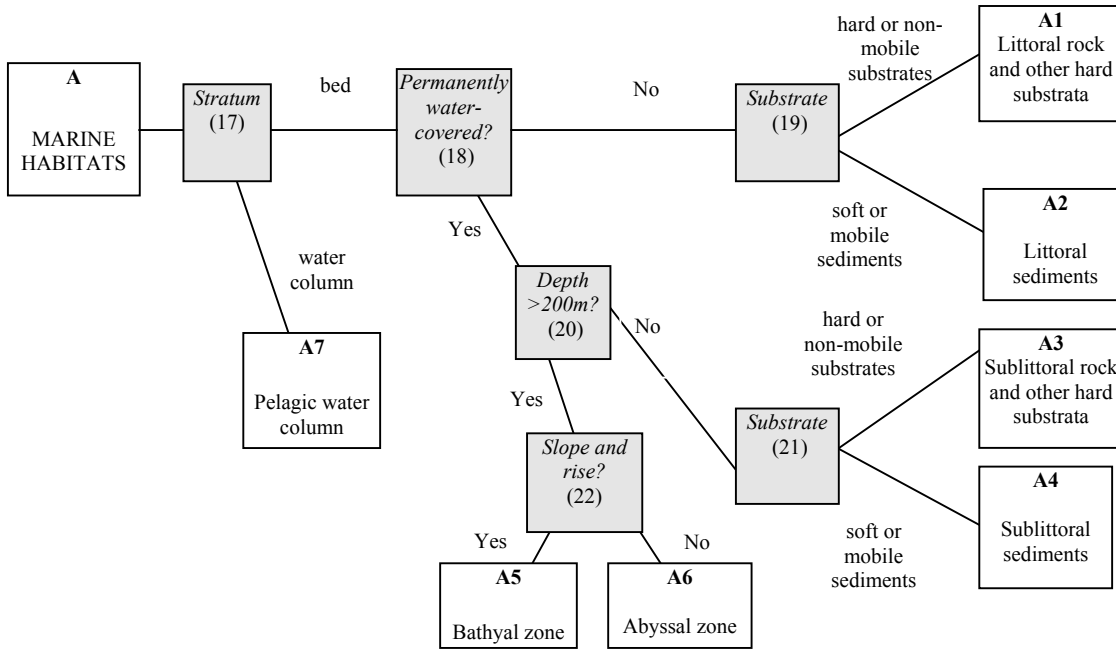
A

MARINE HABITATS

Stratum
(17)

bed

Permanently water-covered?
(18)

No

Substrate
(19)

hard or non-mobile substrates

A1
Littoral rock and other hard substrata

soft or mobile sediments

A2
Littoral sediments

water column

A7
Pelagic water column

Yes

Depth >200m?
(20)

No

hard or non-mobile substrates

A3
Sublittoral rock and other hard substrata

Substrate
(21)

A4
Sublittoral sediments

soft or mobile sediments

Yes

Slope and rise?
(22)

Yes

No

A5
Bathyal zone

A6
Abyssal zone